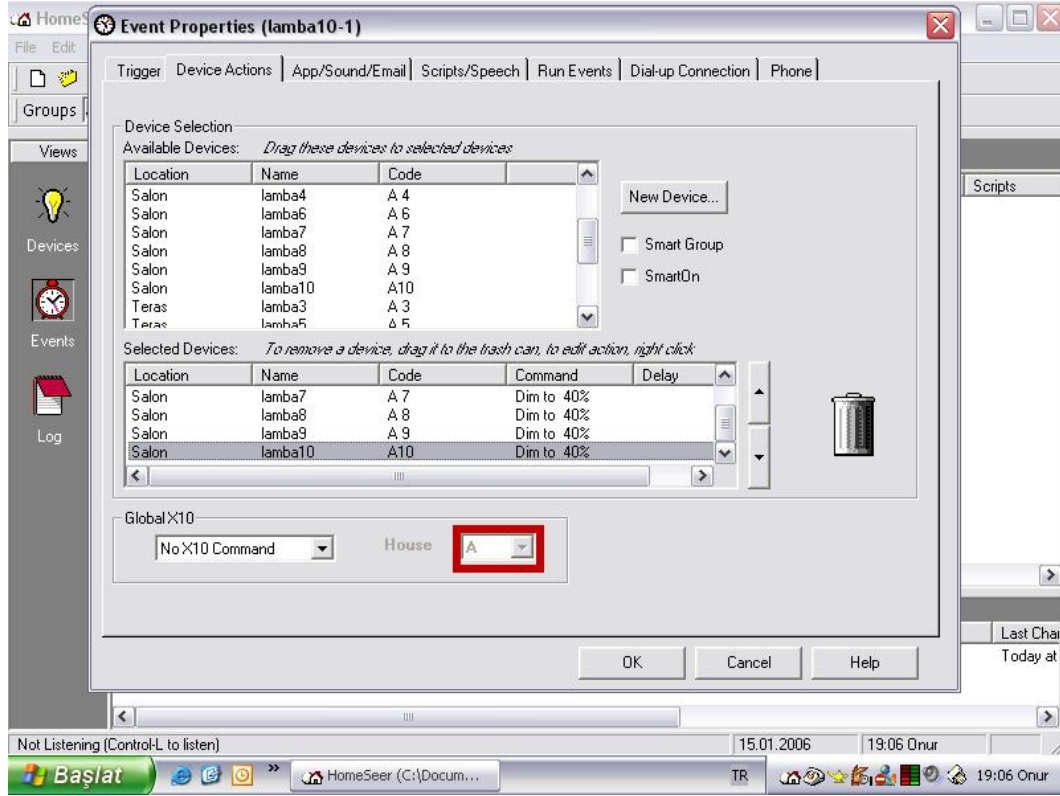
HomeS
File Edit
Groups
Views
Devices
Events
Log

Event Properties (lamba10-1)

Trigger | Device Actions | App/Sound/Email | Scripts/Speech | Run Events | Dial-up Connection | Phone

Device Selection
Available Devices: Drag these devices to selected devices

| Location | Name | Code |
|---|---|---|
| Salon | lamba4 | A 4 |
| Salon | lamba6 | A 6 |
| Salon | lamba7 | A 7 |
| Salon | lamba8 | A 8 |
| Salon | lamba9 | A 9 |
| Salon | lamba10 | A10 |
| Teras | lamba3 | A 3 |
| Teras | lamba5 | A 5 |

New Device...
Smart Group
SmartOn

Selected Devices: To remove a device, drag it to the trash can, to edit action, right click

| Location | Name | Code | Command | Delay |
|---|---|---|---|---|
| Salon | lamba7 | A 7 | Dim to 40% | |
| Salon | lamba8 | A 8 | Dim to 40% | |
| Salon | lamba9 | A 9 | Dim to 40% | |
| Salon | lamba10 | A10 | Dim to 40% | |

Global X10
No X10 Command
House A

OK Cancel Help

Scripts
Last Char
Today at

Not Listening (Control-L to listen)
15.01.2006 19:06 Onur

Başlat
HomeSeer (C:\Docum...
TR
19:06 Onur